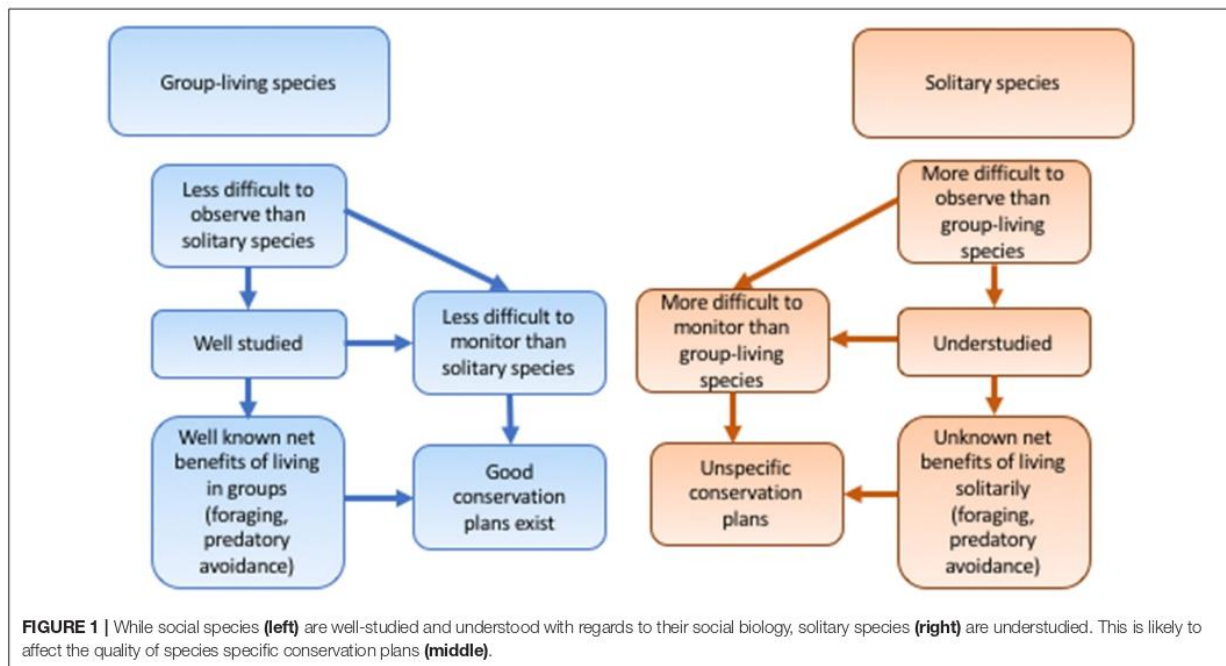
Group-living species

Less difficult to observe than solitary species

Well studied

Less difficult to monitor than solitary species

Well known net benefits of living in groups (foraging, predatory avoidance)

Good conservation plans exist

Solitary species

More difficult to observe than group-living species

More difficult to monitor than group-living species

Understudied

Unspecific conservation plans

Unknown net benefits of living solitarily (foraging, predatory avoidance)

FIGURE 1 | While social species (left) are well-studied and understood with regards to their social biology, solitary species (right) are understudied. This is likely to affect the quality of species specific conservation plans (middle).